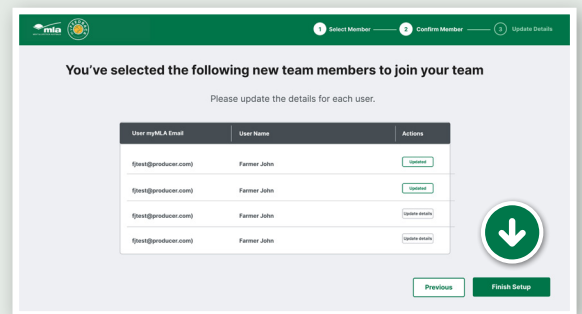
mla

1 Select Member 2 Confirm Member 3 Update Details

You've selected the following new team members to join your team

Please update the details for each user.

| User myMLA Email | User Name | Actions |
|---|---|---|
| fjtest@producer.com) | Farmer John | Updated |
| fjtest@producer.com) | Farmer John | Updated |
| fjtest@producer.com) | Farmer John | Update details |
| fjtest@producer.com) | Farmer John | Update details |

Previous Finish Setup